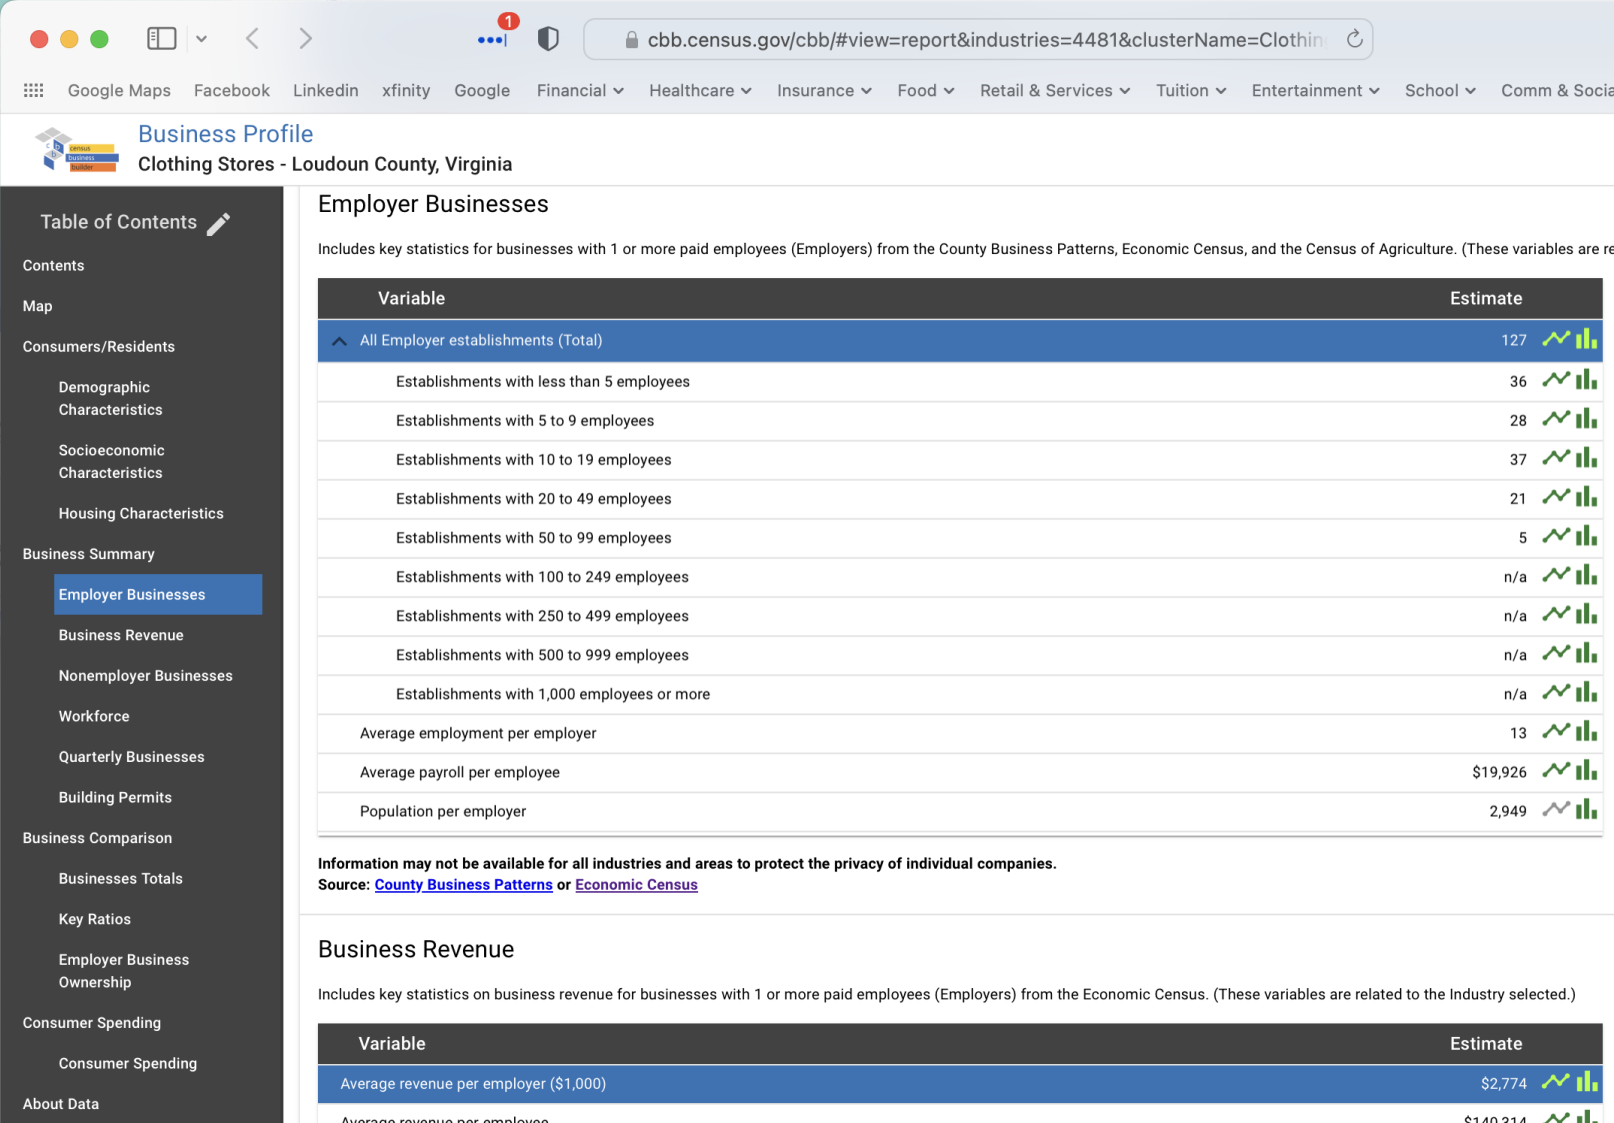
1

cbb.census.gov/cbb/#view=report&industries=4481&clusterName=Clothin

Google Maps Facebook Linkedin xfinity Google Financial Healthcare Insurance Food Retail & Services Tuition Entertainment School Comm & Socia

census business builder

Business Profile
Clothing Stores - Loudoun County, Virginia

Table of Contents
Contents
Map
Consumers/Residents
Demographic Characteristics
Socioeconomic Characteristics
Housing Characteristics
Business Summary
Employer Businesses
Business Revenue
Nonemployer Businesses
Workforce
Quarterly Businesses
Building Permits
Business Comparison
Businesses Totals
Key Ratios
Employer Business Ownership
Consumer Spending
Consumer Spending
About Data

Employer Businesses

Includes key statistics for businesses with 1 or more paid employees (Employers) from the County Business Patterns, Economic Census, and the Census of Agriculture. (These variables are re

| Variable | Estimate |
|---|---|
| All Employer establishments (Total) | 127 |
| Establishments with less than 5 employees | 36 |
| Establishments with 5 to 9 employees | 28 |
| Establishments with 10 to 19 employees | 37 |
| Establishments with 20 to 49 employees | 21 |
| Establishments with 50 to 99 employees | 5 |
| Establishments with 100 to 249 employees | n/a |
| Establishments with 250 to 499 employees | n/a |
| Establishments with 500 to 999 employees | n/a |
| Establishments with 1,000 employees or more | n/a |
| Average employment per employer | 13 |
| Average payroll per employee | $19,926 |
| Population per employer | 2,949 |

Information may not be available for all industries and areas to protect the privacy of individual companies.
Source: County Business Patterns or Economic Census

Business Revenue

Includes key statistics on business revenue for businesses with 1 or more paid employees (Employers) from the Economic Census. (These variables are related to the Industry selected.)

| Variable | Estimate |
|---|---|
| Average revenue per employer ($1,000) | $2,774 |
| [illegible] | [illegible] |